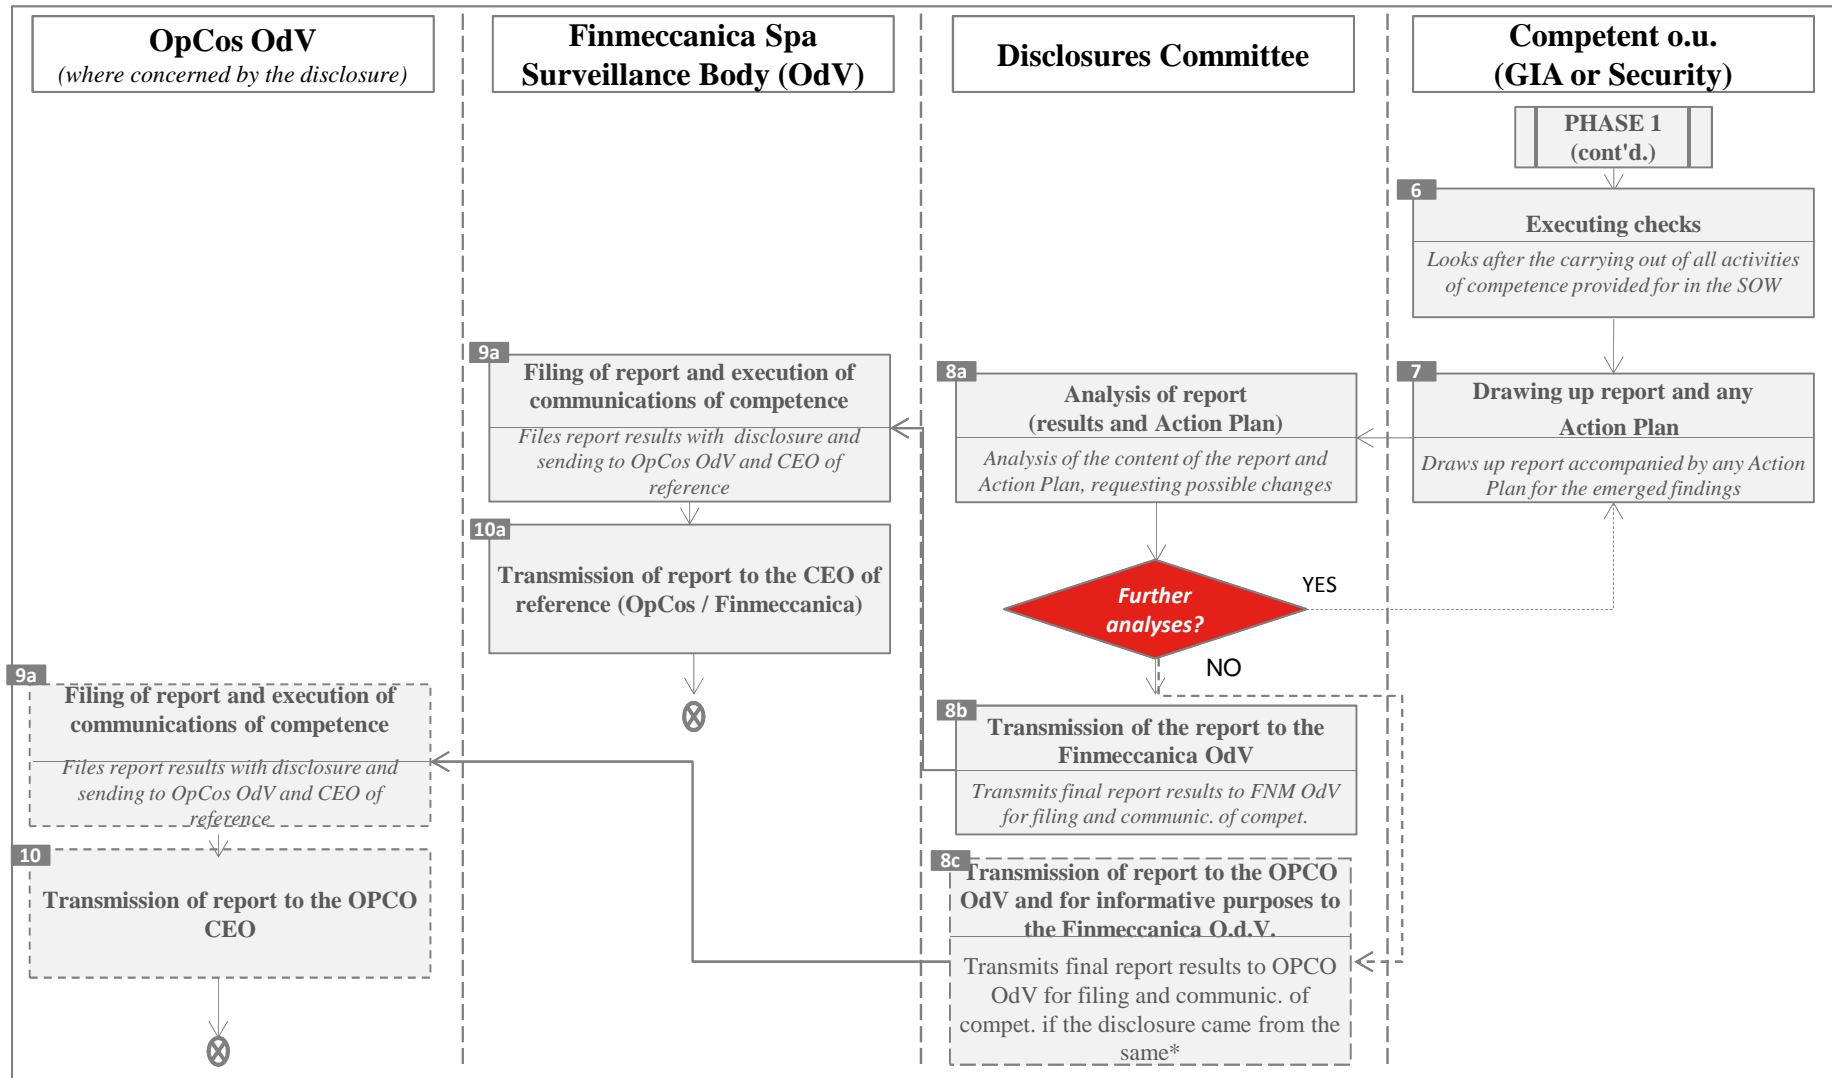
OpCos OdV
(where concerned by the disclosure)

Finmeccanica Spa Surveillance Body (OdV)

Disclosures Committee

Competent o.u. (GIA or Security)

PHASE 1 (cont'd.)

6
Executing checks
Looks after the carrying out of all activities of competence provided for in the SOW

7
Drawing up report and any Action Plan
Draws up report accompanied by any Action Plan for the emerged findings

8a
Analysis of report (results and Action Plan)
Analysis of the content of the report and Action Plan, requesting possible changes

9a
Filing of report and execution of communications of competence
Files report results with disclosure and sending to OpCos OdV and CEO of reference

10a
Transmission of report to the CEO of reference (OpCos / Finmeccanica)

Further analyses?
YES
NO

8b
Transmission of the report to the Finmeccanica OdV
Transmits final report results to FNM OdV for filing and communic. of compet.

9a
Filing of report and execution of communications of competence
Files report results with disclosure and sending to OpCos OdV and CEO of reference

10
Transmission of report to the OPCO CEO

8c
Transmission of report to the OPCO OdV and for informative purposes to the Finmeccanica O.d.V.
Transmits final report results to OPCO OdV for filing and communic. of compet. if the disclosure came from the same*